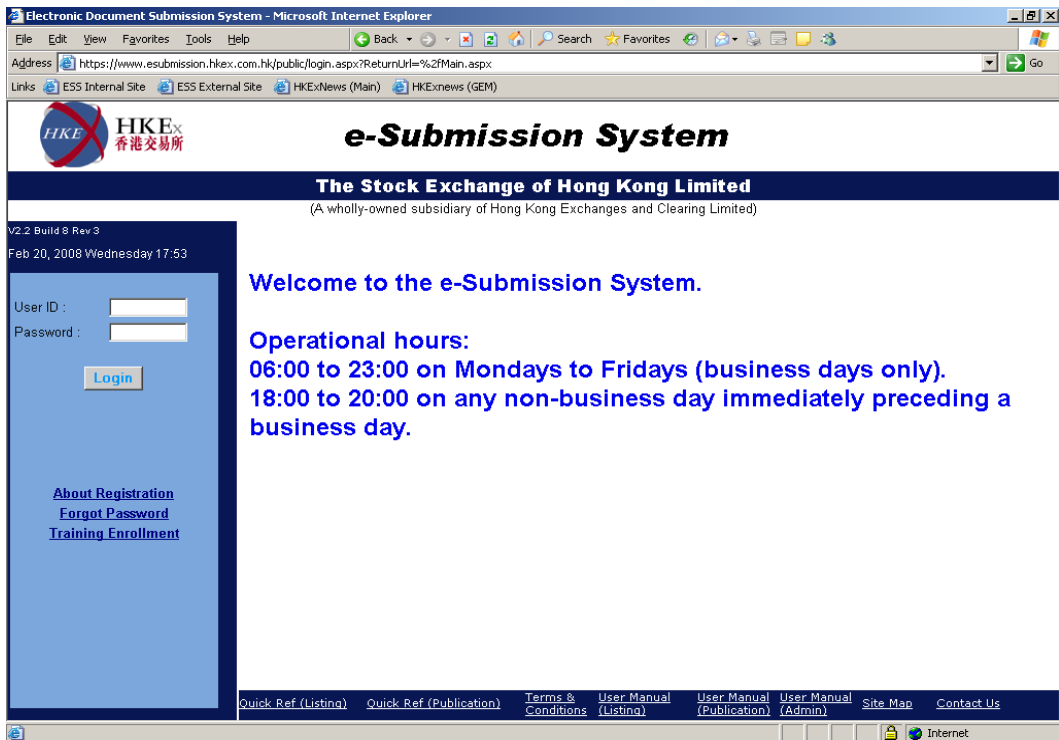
Electronic Document Submission System - Microsoft Internet Explorer

File Edit View Favorites Tools Help

Back Search Favorites

Address https://www.esubmission.hkex.com.hk/public/login.aspx?ReturnUrl=%2fMain.aspx Go

Links ESS Internal Site ESS External Site HKExNews (Main) HKExnews (GEM)

HKEx 香港交易所

e-Submission System

The Stock Exchange of Hong Kong Limited

(A wholly-owned subsidiary of Hong Kong Exchanges and Clearing Limited)

V2.2 Build 8 Rev 3

Feb 20, 2008 Wednesday 17:53

User ID :
Password :

Login

About Registration
Forgot Password
Training Enrollment

Welcome to the e-Submission System.

Operational hours:
06:00 to 23:00 on Mondays to Fridays (business days only).
18:00 to 20:00 on any non-business day immediately preceding a business day.

Quick Ref (Listing) Quick Ref (Publication) Terms & Conditions User Manual (Listing) User Manual (Publication) User Manual (Admin) Site Map Contact Us

Internet